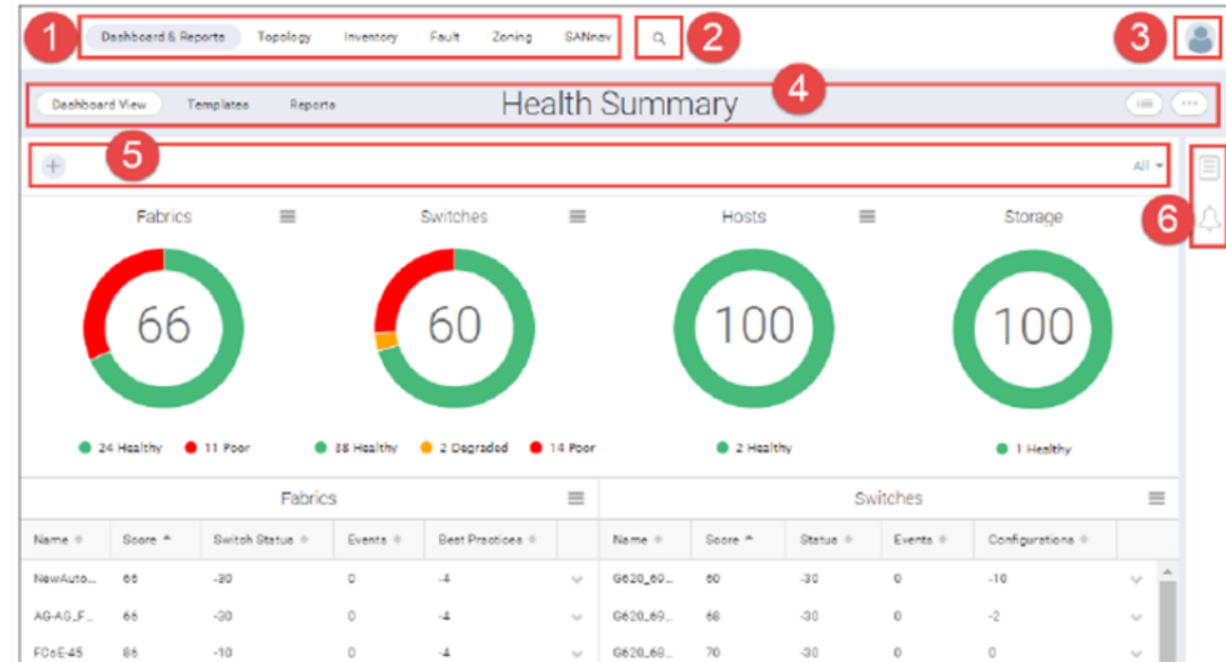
1 Dashboard & Reports Topology Inventory Fault Zoning SANnav

2

3

Dashboard View Templates Reports Health Summary

4

5

All

6

Fabrics

66

24 Healthy 11 Poor

Switches

60

38 Healthy 2 Degraded 14 Poor

Hosts

100

2 Healthy

Storage

100

1 Healthy

Fabrics

| Name | Score | Switch Status | Events | Best Practices |
|---|---|---|---|---|
| NewAuto... | 66 | -30 | 0 | -4 |
| AG-AG_F... | 66 | -30 | 0 | -4 |
| FCoE-45 | 86 | -10 | 0 | -4 |

Switches

| Name | Score | Status | Events | Configurations |
|---|---|---|---|---|
| G620_69... | 60 | -30 | 0 | -10 |
| G620_69... | 68 | -30 | 0 | -2 |
| G620_68... | 70 | -30 | 0 | 0 |